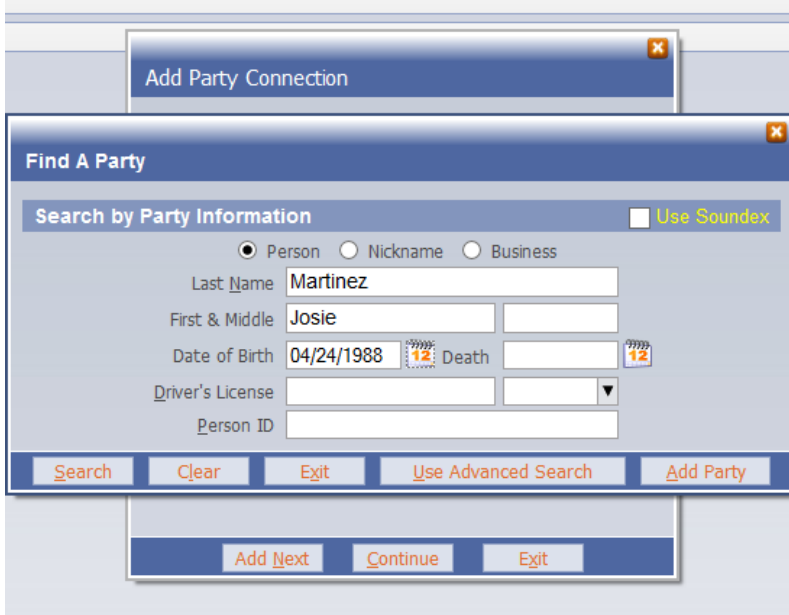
Add Party Connection

Find A Party

Search by Party Information

Use Soundex

Person Nickname Business

Last Name Martinez

First & Middle Josie

Date of Birth 04/24/1988 12 Death 12

Driver's License

Person ID

Search Clear Exit Use Advanced Search Add Party

Add Next Continue Exit